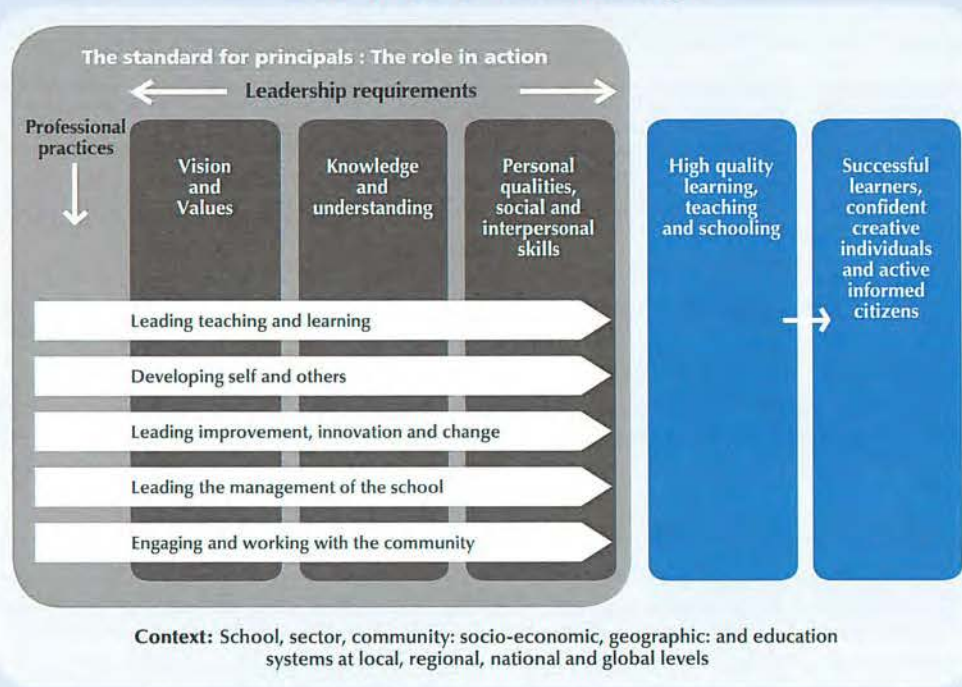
The standard for principals : The role in action

Leadership requirements

Professional practices

Vision and Values

Knowledge and understanding

Personal qualities, social and interpersonal skills

High quality learning, teaching and schooling

Successful learners, confident creative individuals and active informed citizens

Leading teaching and learning

Developing self and others

Leading improvement, innovation and change

Leading the management of the school

Engaging and working with the community

Context: School, sector, community: socio-economic, geographic: and education systems at local, regional, national and global levels